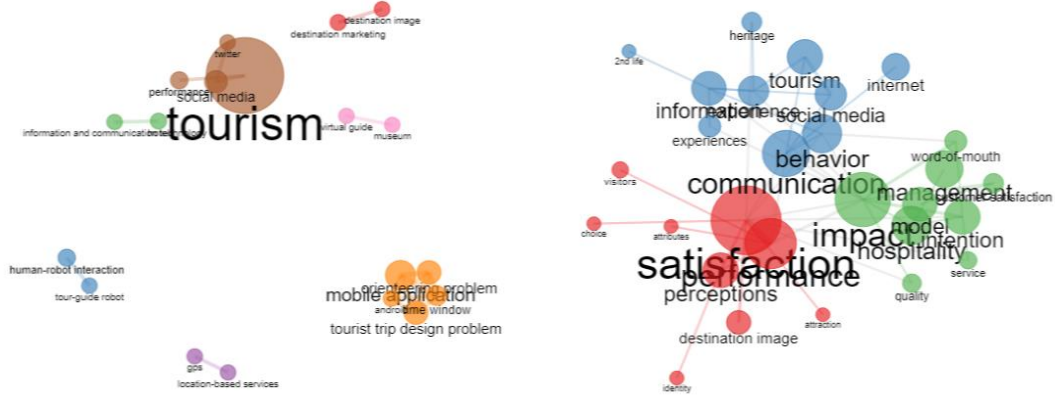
destination image
destination marketing
twitter
performance
social media
tourism
information and communication technologies
virtual guide
museum
human-robot interaction
tour-guide robot
orienteering problem
mobile application
android
time window
tourist trip design problem
gps
location-based services

heritage
2nd life
tourism
internet
information
experience
social media
experiences
behavior
word-of-mouth
visitors
communication
management
customer satisfaction
choice
attributes
model
impact
intention
hospitality
satisfaction
performance
service
perceptions
quality
attraction
destination image
identity